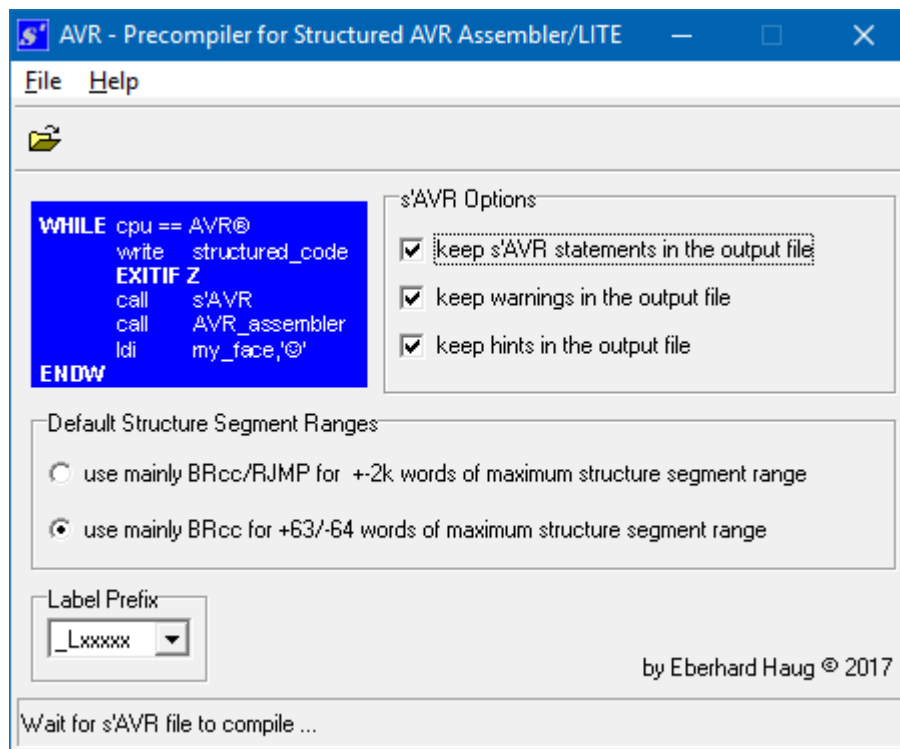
AVR - Precompiler for Structured AVR Assembler/LITE

File Help

WHILE cpu == AVR®
write structured_code
EXITIF Z
call s'AVR
call AVR_assembler
ldi my_face,'☺'
ENDW

s'AVR Options

keep s'AVR statements in the output file

keep warnings in the output file

keep hints in the output file

Default Structure Segment Ranges

use mainly BRcc/RJMP for +-2k words of maximum structure segment range

use mainly BRcc for +63/-64 words of maximum structure segment range

Label Prefix

_Lxxxxx

by Eberhard Haug © 2017

Wait for s'AVR file to compile ...